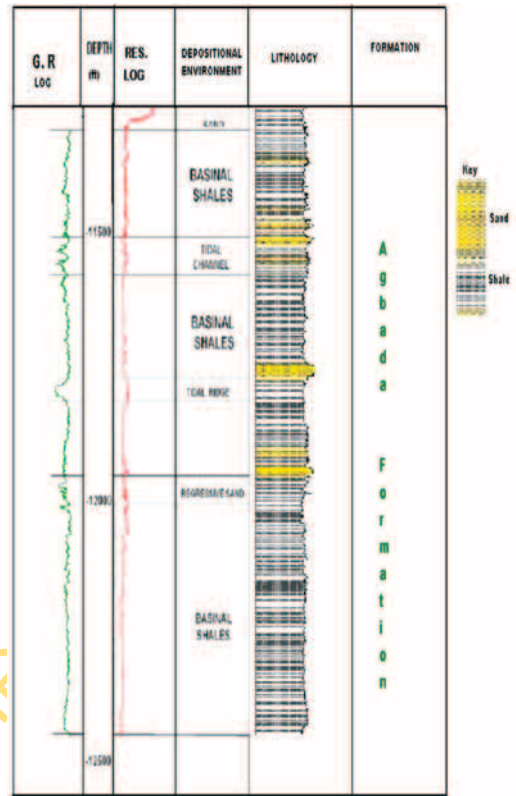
| G. R LOG | DEPTH (ft) | RES. LOG | DEPOSITIONAL ENVIRONMENT | LITHOLOGY | FORMATION |
|---|---|---|---|---|---|
| | | | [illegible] | | |
| | | | BASINAL SHALES | | |
| | -11500 | | TIDAL CHANNEL | | |
| | | | BASINAL SHALES | | Agbada Formation |
| | | | TIDAL RIDGE | | |
| | -12000 | | REGRESSIVE SAND | | |
| | | | BASINAL SHALES | | |
| | -12500 | | | | |

Key
Sand
Shale